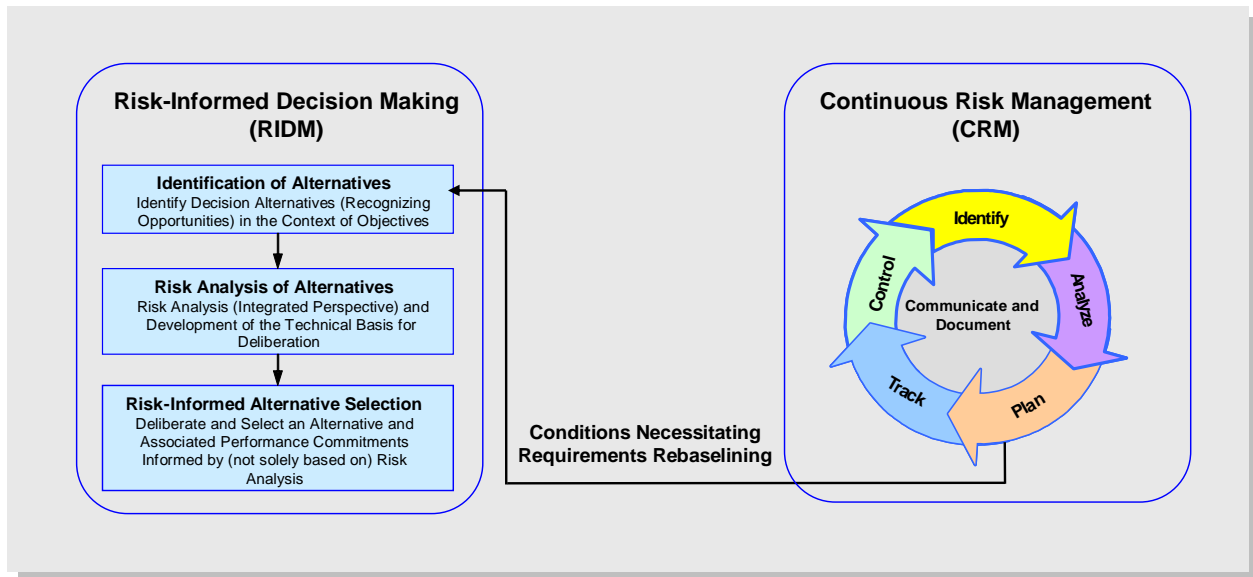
Risk-Informed Decision Making (RIDM)

Identification of Alternatives
Identify Decision Alternatives (Recognizing Opportunities) in the Context of Objectives

Risk Analysis of Alternatives
Risk Analysis (Integrated Perspective) and Development of the Technical Basis for Deliberation

Risk-Informed Alternative Selection
Deliberate and Select an Alternative and Associated Performance Commitments Informed by (not solely based on) Risk Analysis

Conditions Necessitating Requirements Rebaselining

Continuous Risk Management (CRM)

Identify

Analyze

Plan

Track

Control

Communicate and Document